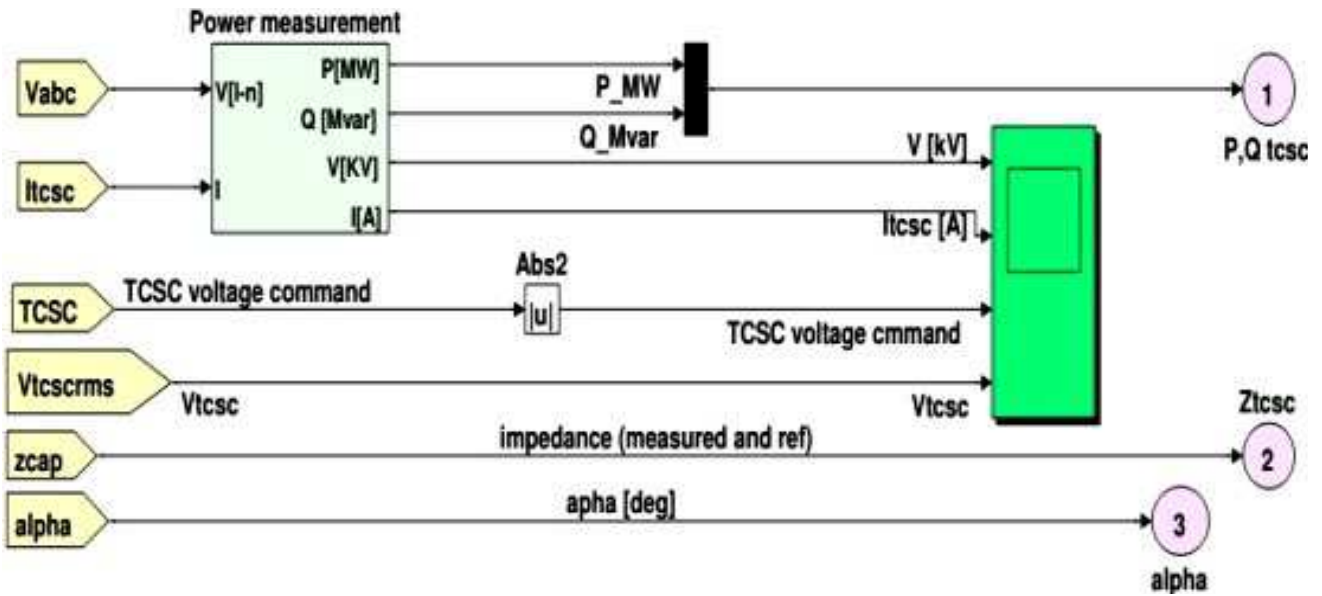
Power measurement

Vabc

V[l-n]

P[MW]

Q [Mvar]

V[KV]

I[A]

Itcsc

I

P_MW

Q_Mvar

1

P,Q tcsc

V [kV]

Itcsc [A]

Abs2

TCSC

TCSC voltage command

|u|

TCSC voltage cmmand

Vtcscrms

Vtcsc

Vtcsc

Ztcsc

zcap

impedance (measured and ref)

2

alpha

apha [deg]

3

alpha